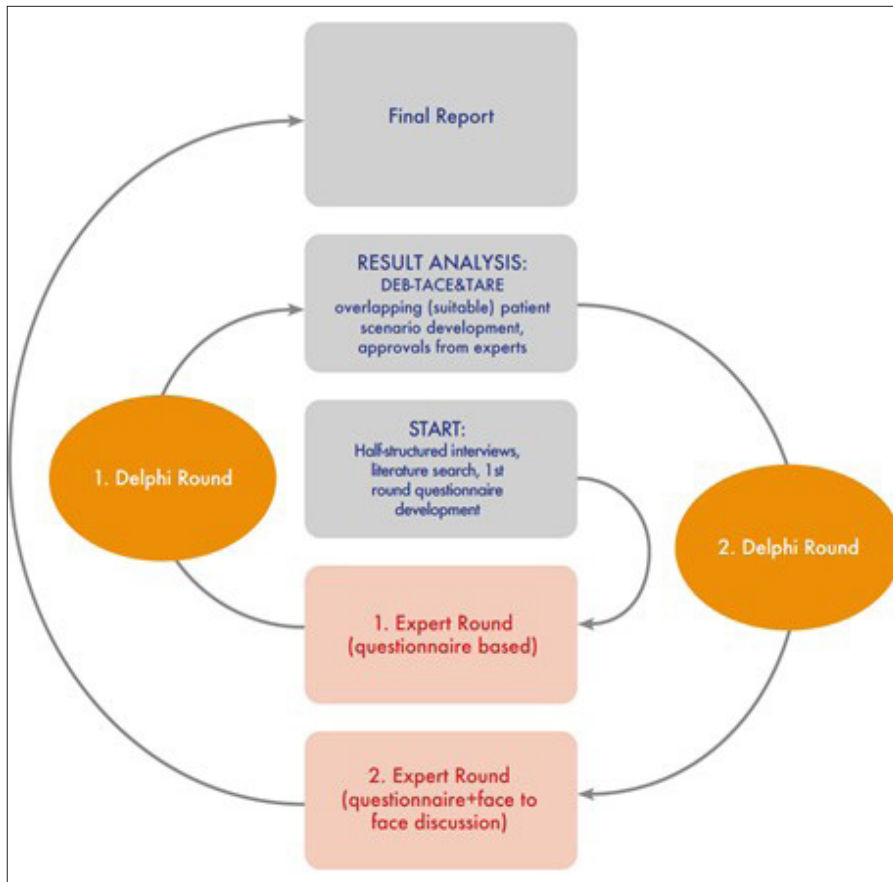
Final Report

RESULT ANALYSIS:
DEB-TACE&TARE overlapping (suitable) patient scenario development, approvals from experts

START:
Half-structured interviews, literature search, 1st round questionnaire development

1. Delphi Round

2. Delphi Round

1. Expert Round (questionnaire based)

2. Expert Round (questionnaire+face to face discussion)